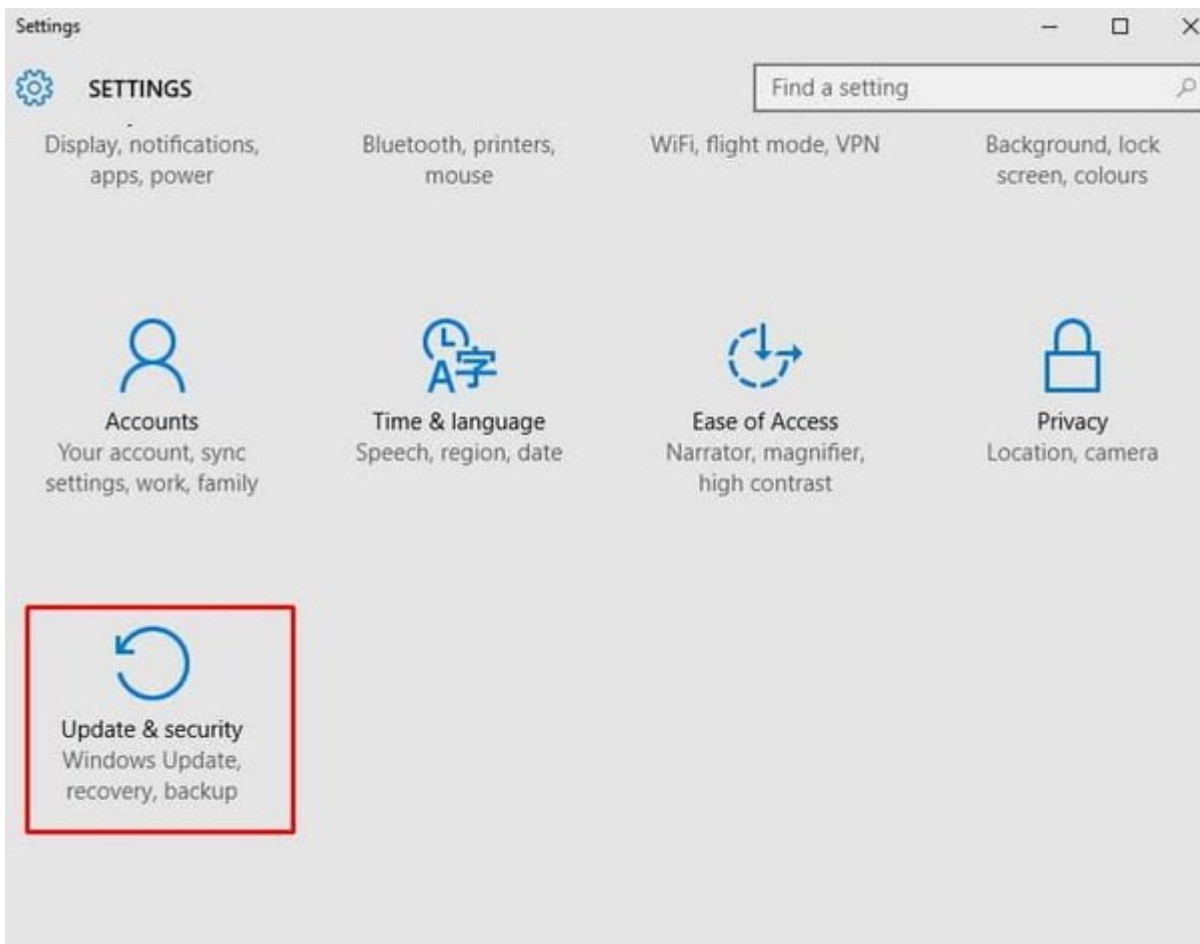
Settings

SETTINGS

Find a setting

Display, notifications, apps, power

Bluetooth, printers, mouse

WiFi, flight mode, VPN

Background, lock screen, colours

Accounts
Your account, sync settings, work, family

Time & language
Speech, region, date

Ease of Access
Narrator, magnifier, high contrast

Privacy
Location, camera

Update & security
Windows Update, recovery, backup